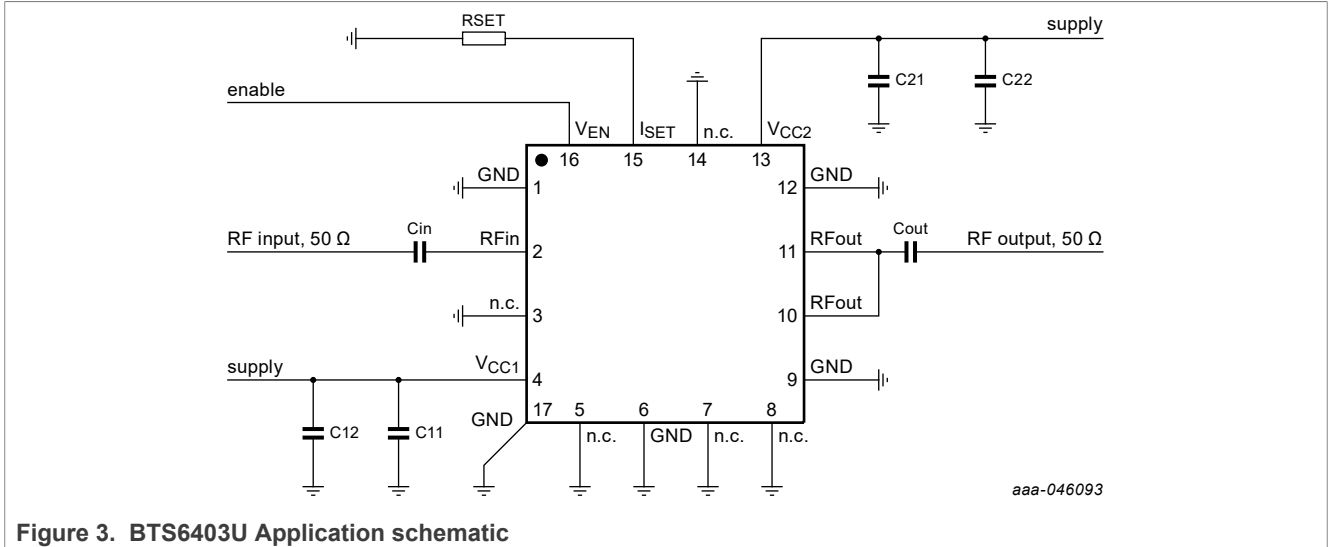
RSET

supply

enable

$V_{EN}$ $I_{SET}$ n.c. $V_{CC2}$

C21 C22

16 15 14 13

GND 1

12 GND

RF input, 50 Ω

Cin

RFin 2

11 RFout

Cout

RF output, 50 Ω

n.c. 3

10 RFout

supply

$V_{CC1}$ 4

9 GND

GND 17 5 6 7 8

C12 C11

n.c. GND n.c. n.c.

aaa-046093

Figure 3. BTS6403U Application schematic